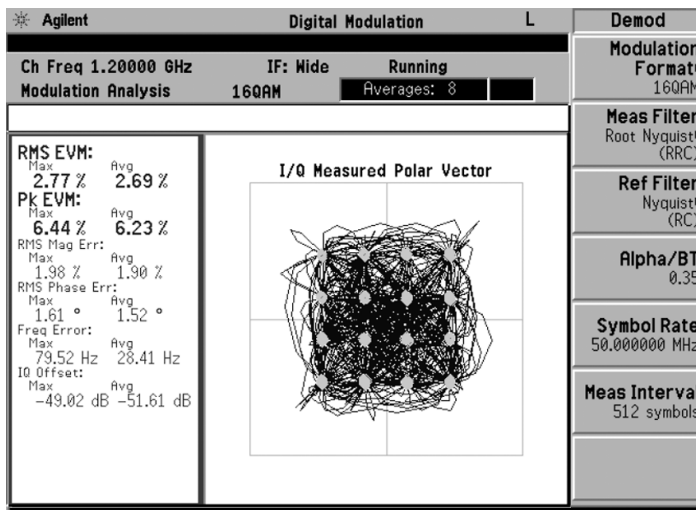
Agilent Digital Modulation L

Ch Freq 1.20000 GHz IF: Wide Running
Modulation Analysis 16QAM Averages: 8

RMS EVM:
Max 2.77 % Avg 2.69 %
Pk EVM:
Max 6.44 % Avg 6.23 %
RMS Mag Err:
Max 1.98 % Avg 1.90 %
RMS Phase Err:
Max 1.61 ° Avg 1.52 °
Freq Error:
Max 79.52 Hz Avg 28.41 Hz
IQ Offset:
Max −49.02 dB Avg −51.61 dB

I/Q Measured Polar Vector

Demod

Modulation Format 16QAM

Meas Filter Root Nyquist (RRC)

Ref Filter Nyquist (RC)

Alpha/BT 0.35

Symbol Rate 50.000000 MHz

Meas Interval 512 symbols